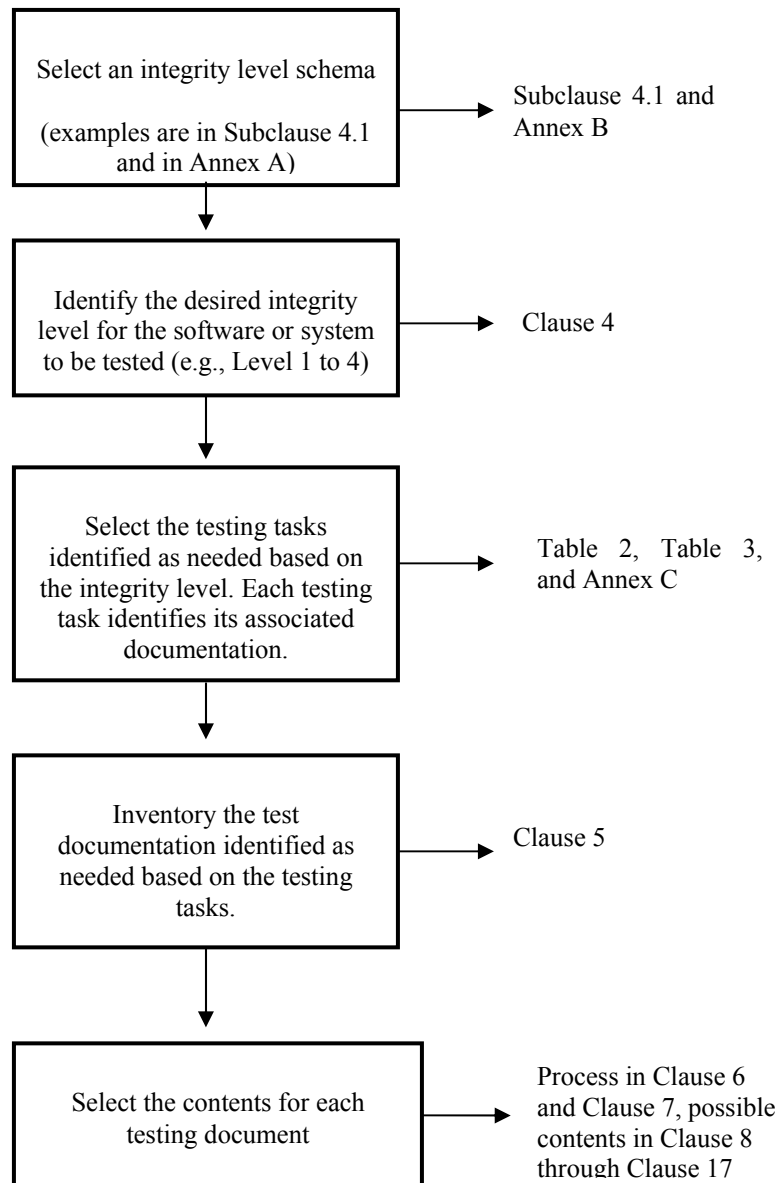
Select an integrity level schema

(examples are in Subclause 4.1 and in Annex A)

Subclause 4.1 and Annex B

Identify the desired integrity level for the software or system to be tested (e.g., Level 1 to 4)

Clause 4

Select the testing tasks identified as needed based on the integrity level. Each testing task identifies its associated documentation.

Table 2, Table 3, and Annex C

Inventory the test documentation identified as needed based on the testing tasks.

Clause 5

Select the contents for each testing document

Process in Clause 6 and Clause 7, possible contents in Clause 8 through Clause 17